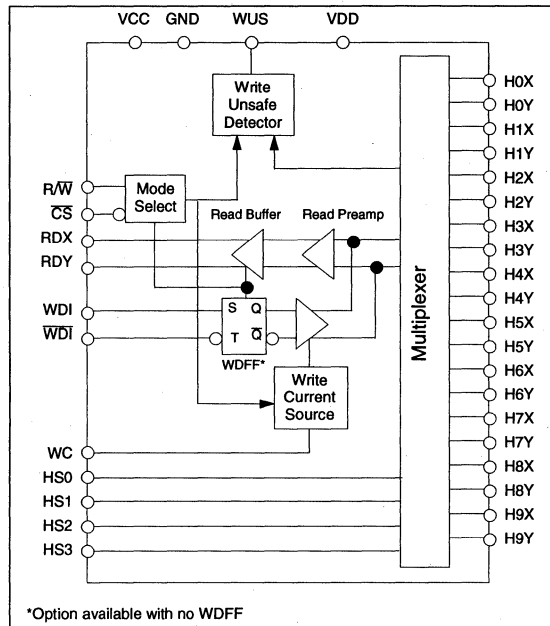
VCC GND WUS VDD

Write Unsafe Detector

H0X
H0Y
H1X
H1Y
H2X
H2Y
H3X
H3Y
H4X
H4Y
H5X
H5Y
H6X
H6Y
H7X
H7Y
H8X
H8Y
H9X
H9Y

R/$\overline{W}$
$\overline{CS}$
Mode Select
Read Buffer
Read Preamp
RDX
RDY

Multiplexer

WDI
$\overline{WDI}$
S Q
T $\overline{Q}$
WDFF*

Write Current Source

WC
HS0
HS1
HS2
HS3

*Option available with no WDFF